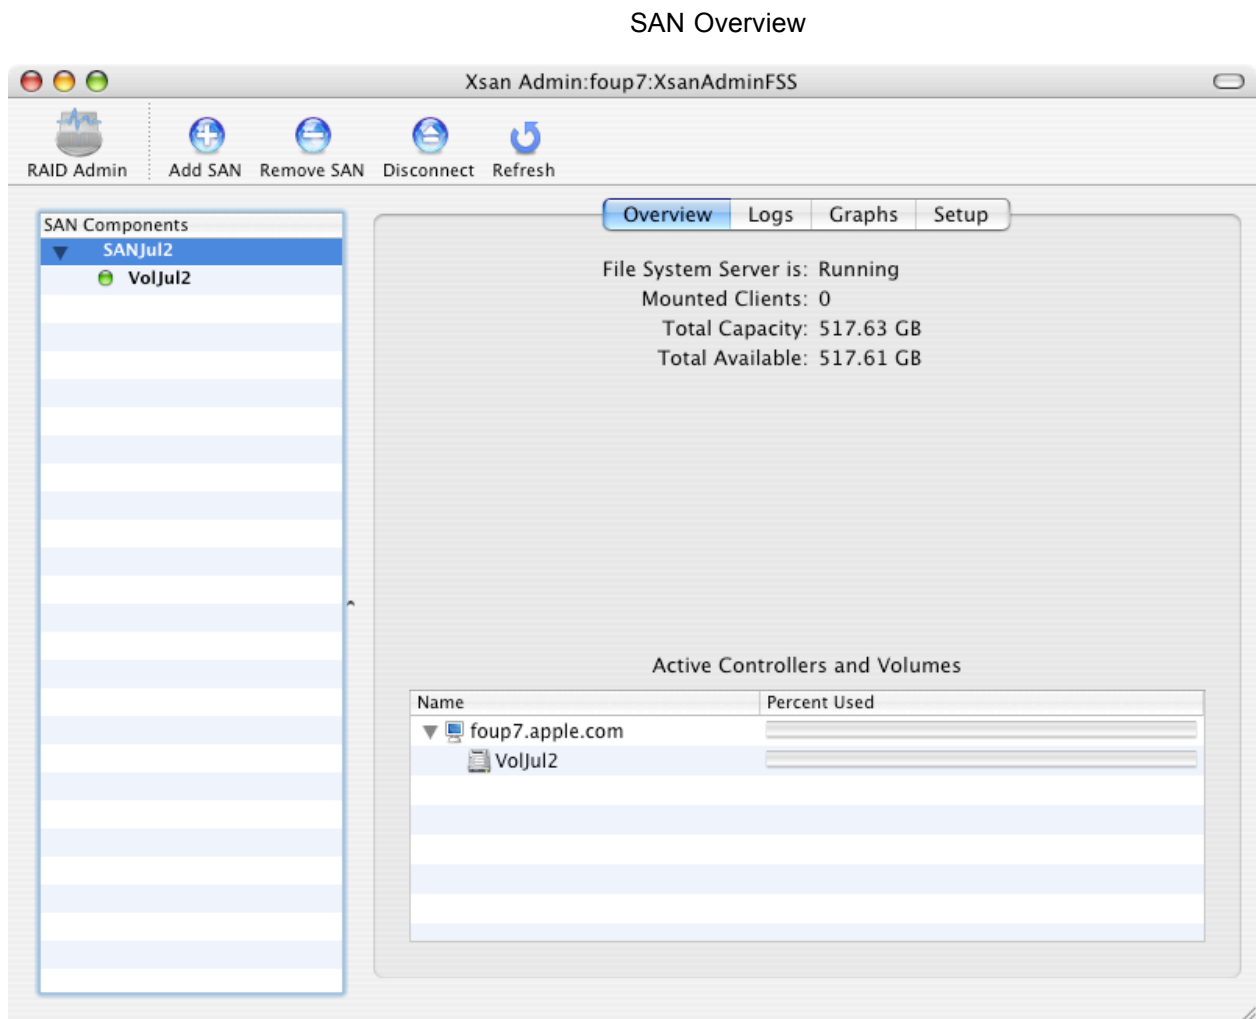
SAN Overview

Xsan Admin:foup7:XsanAdminFSS

RAID Admin
Add SAN
Remove SAN
Disconnect
Refresh

SAN Components
SANJul2
VolJul2

Overview
Logs
Graphs
Setup

File System Server is: Running
Mounted Clients: 0
Total Capacity: 517.63 GB
Total Available: 517.61 GB

Active Controllers and Volumes

| Name | Percent Used |
|---|---|
| foup7.apple.com | |
| VolJul2 | |